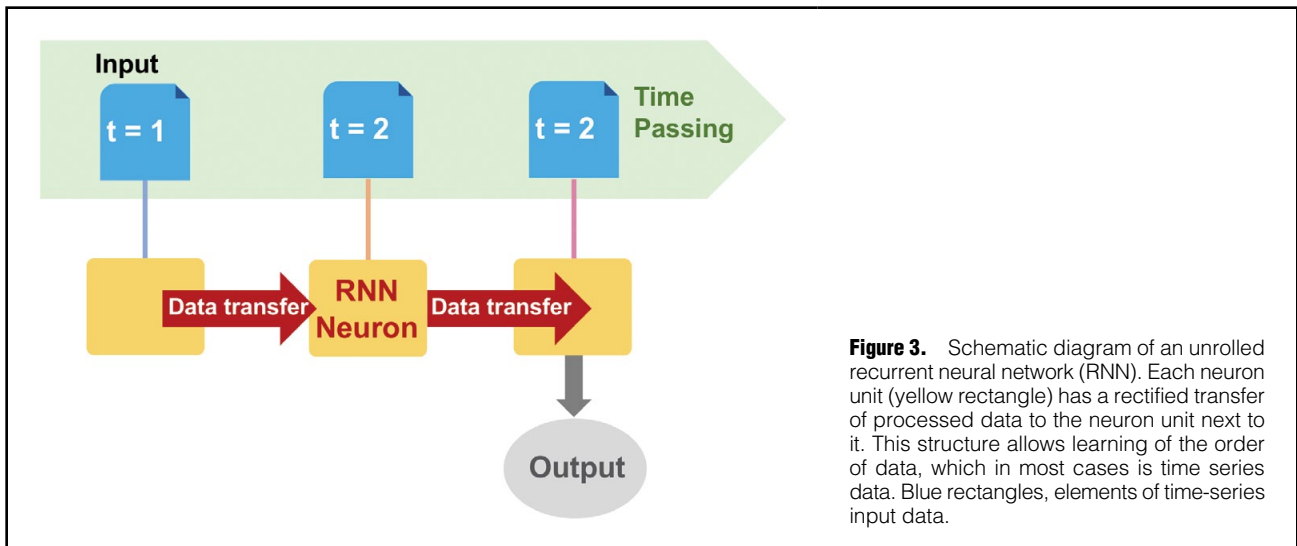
Input

t = 1

t = 2

t = 2

Time Passing

Data transfer

RNN Neuron

Data transfer

Output

**Figure 3.** Schematic diagram of an unrolled recurrent neural network (RNN). Each neuron unit (yellow rectangle) has a rectified transfer of processed data to the neuron unit next to it. This structure allows learning of the order of data, which in most cases is time series data. Blue rectangles, elements of time-series input data.